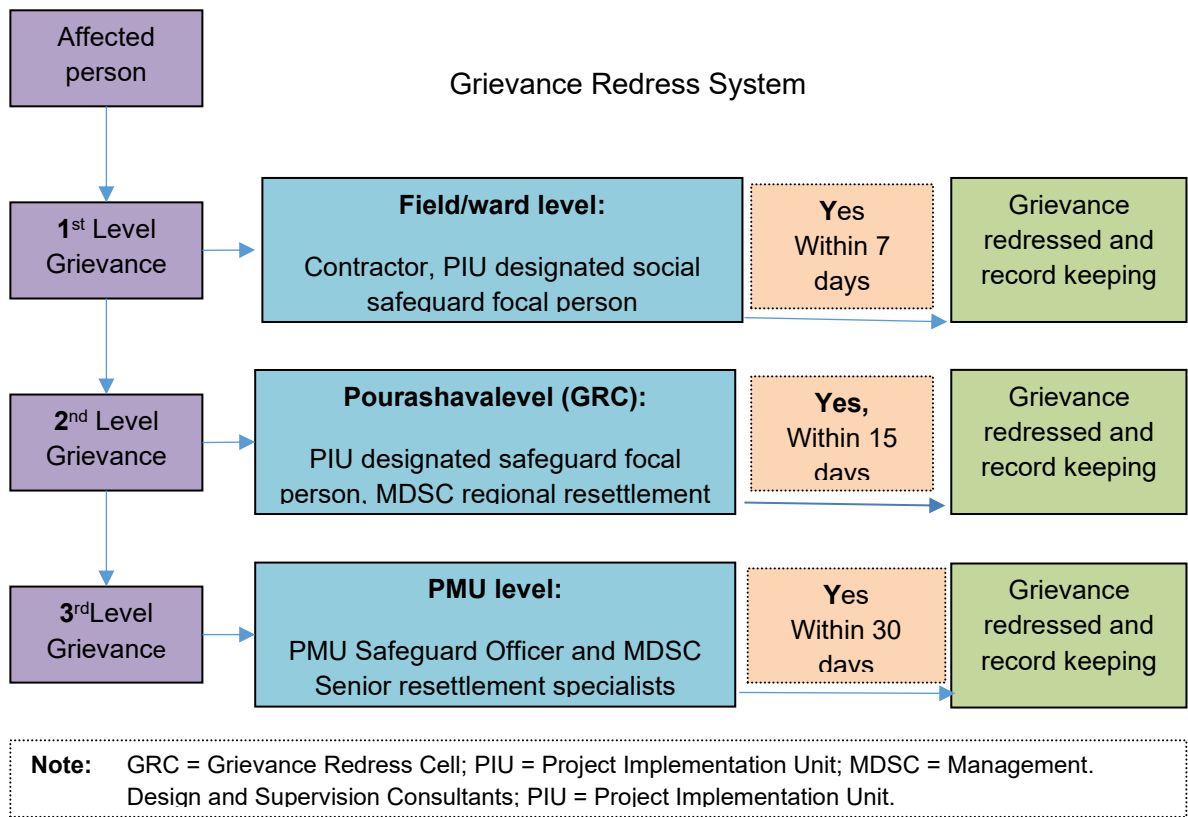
Affected person

Grievance Redress System

1$^{st}$ Level Grievance

Field/ward level:

Contractor, PIU designated social safeguard focal person

Yes Within 7 days

Grievance redressed and record keeping

2$^{nd}$ Level Grievance

Pourashavalevel (GRC):

PIU designated safeguard focal person, MDSC regional resettlement

Yes, Within 15 days

Grievance redressed and record keeping

3$^{rd}$Level Grievance

PMU level:

PMU Safeguard Officer and MDSC Senior resettlement specialists

Yes Within 30 days

Grievance redressed and record keeping

Note: GRC = Grievance Redress Cell; PIU = Project Implementation Unit; MDSC = Management. Design and Supervision Consultants; PIU = Project Implementation Unit.